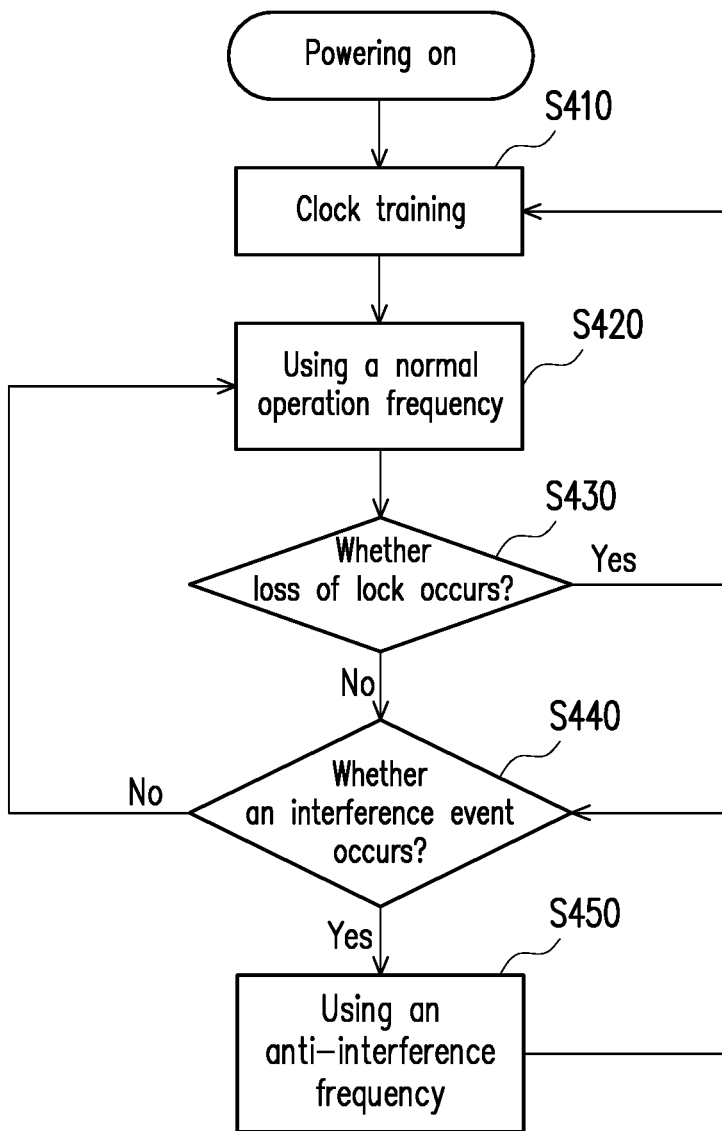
Powering on

S410

Clock training

S420

Using a normal operation frequency

S430

Whether loss of lock occurs?

Yes

No

S440

No

Whether an interference event occurs?

Yes

S450

Using an anti–interference frequency